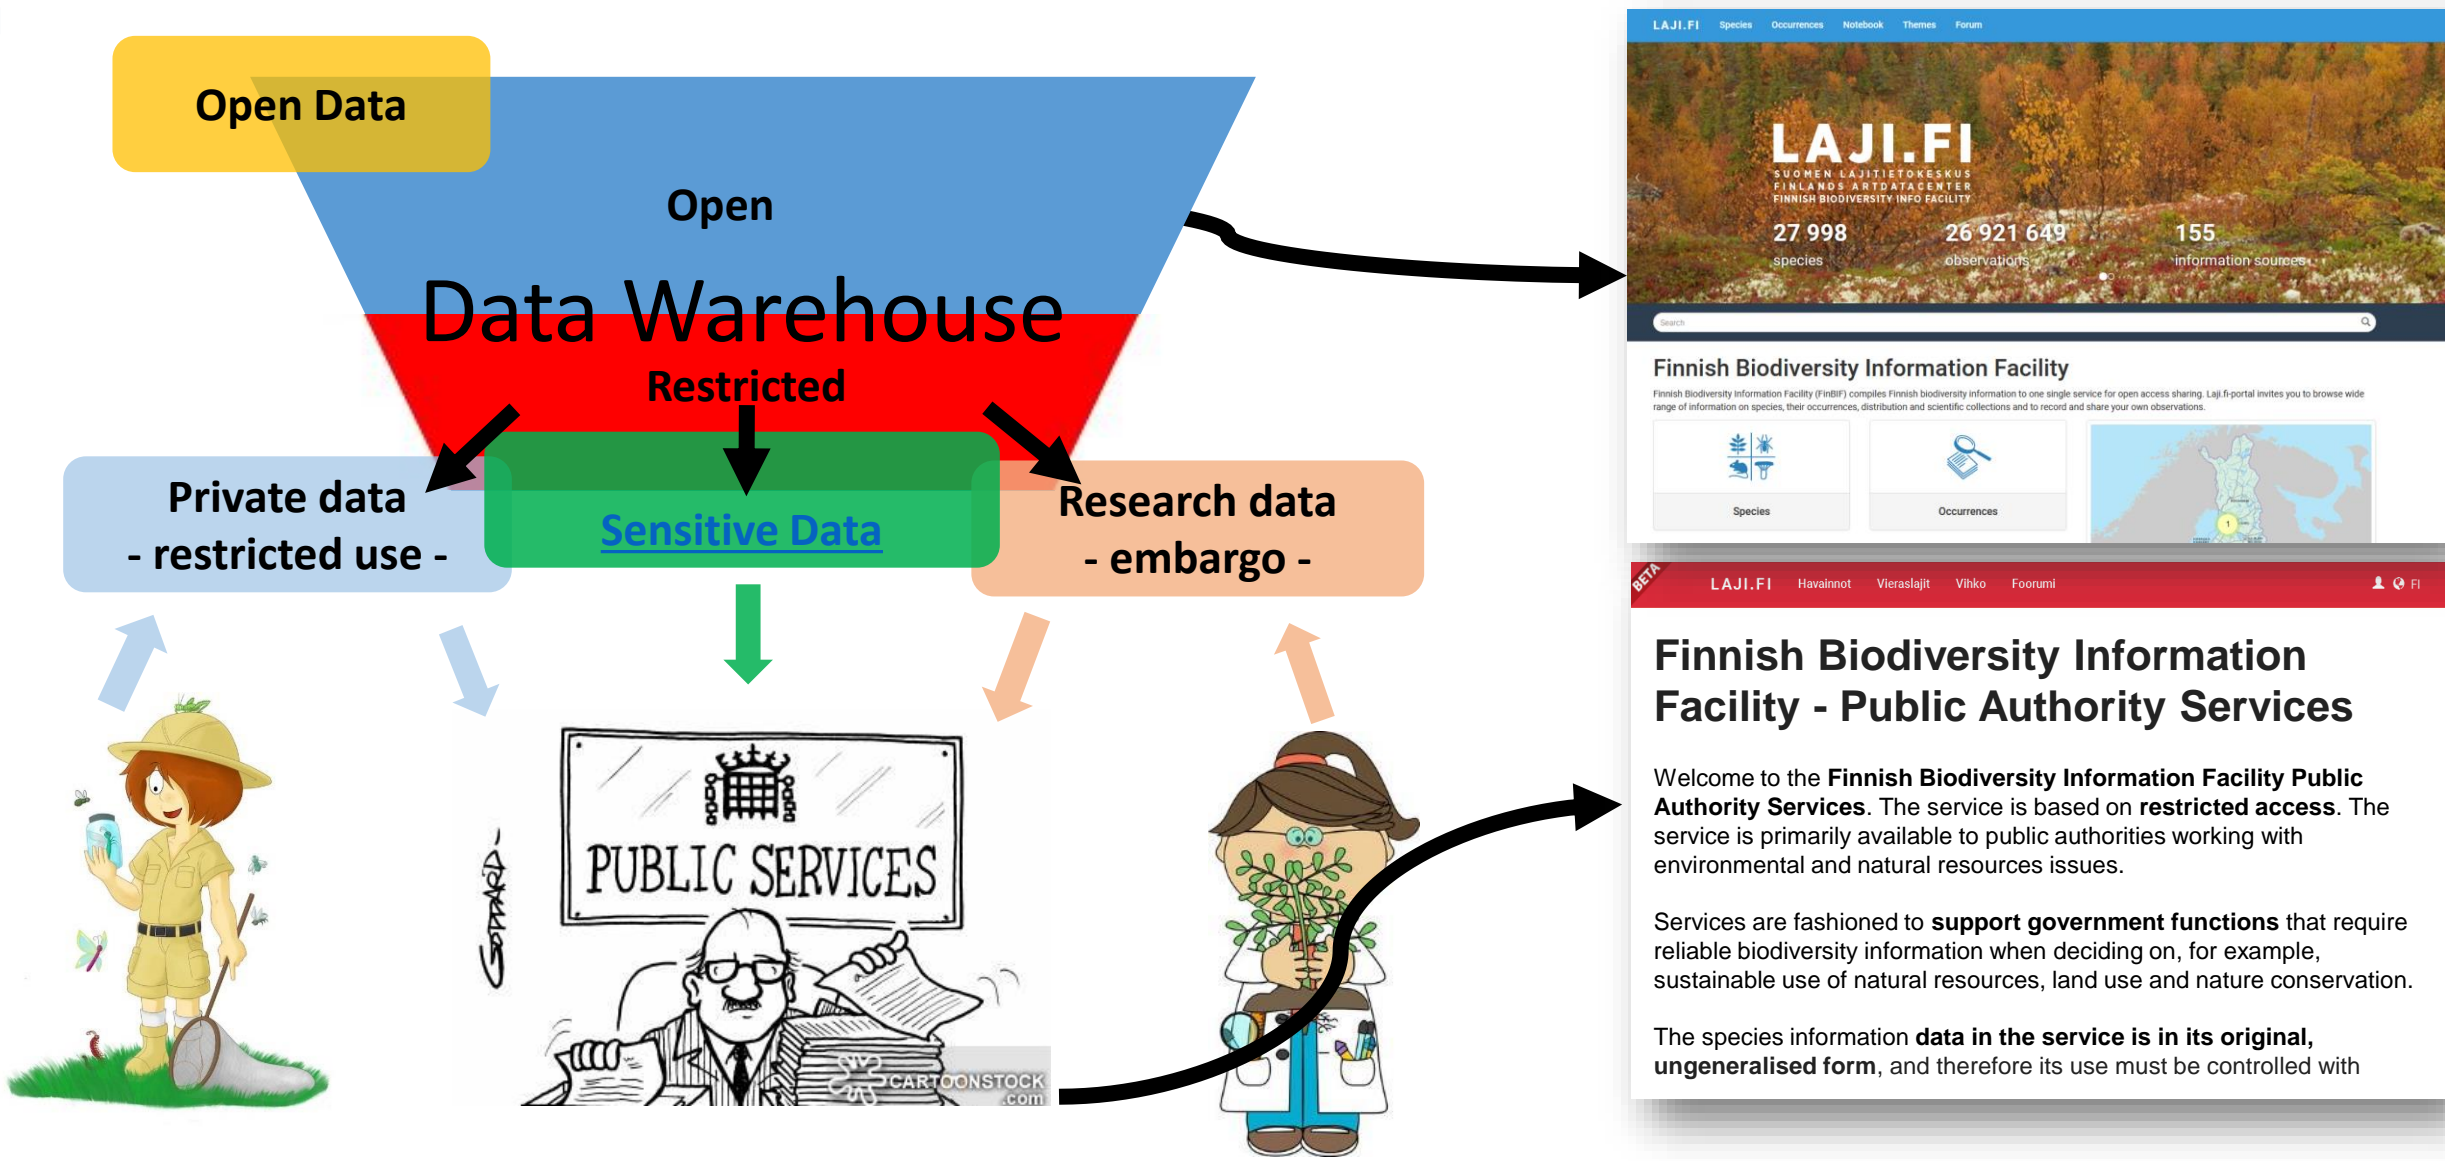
Open Data

Open

Data Warehouse

Restricted

Private data
- restricted use -

Sensitive Data

Research data
- embargo -

PUBLIC SERVICES

CARTOONSTOCK .com

LAJI.FI Species Occurrences Notebook Themes Forum

LAJI.FI
SUOMEN LAJITIETOKESKUS
FINLANDS ARTDATACENTER
FINNISH BIODIVERSITY INFO FACILITY

27 998
species

26 921 649
observations

155
information sources

Search

Finnish Biodiversity Information Facility

Finnish Biodiversity Information Facility (FinBIF) compiles Finnish biodiversity information to one single service for open access sharing. Laji.fi-portal invites you to browse wide range of information on species, their occurrences, distribution and scientific collections and to record and share your own observations.

Species

Occurrences

BETA

LAJI.FI Havainnot Vieraslajit Vihko Foorumi FI

Finnish Biodiversity Information Facility - Public Authority Services

Welcome to the **Finnish Biodiversity Information Facility Public Authority Services**. The service is based on **restricted access**. The service is primarily available to public authorities working with environmental and natural resources issues.

Services are fashioned to **support government functions** that require reliable biodiversity information when deciding on, for example, sustainable use of natural resources, land use and nature conservation.

The species information **data in the service is in its original, ungeneralised form**, and therefore its use must be controlled with